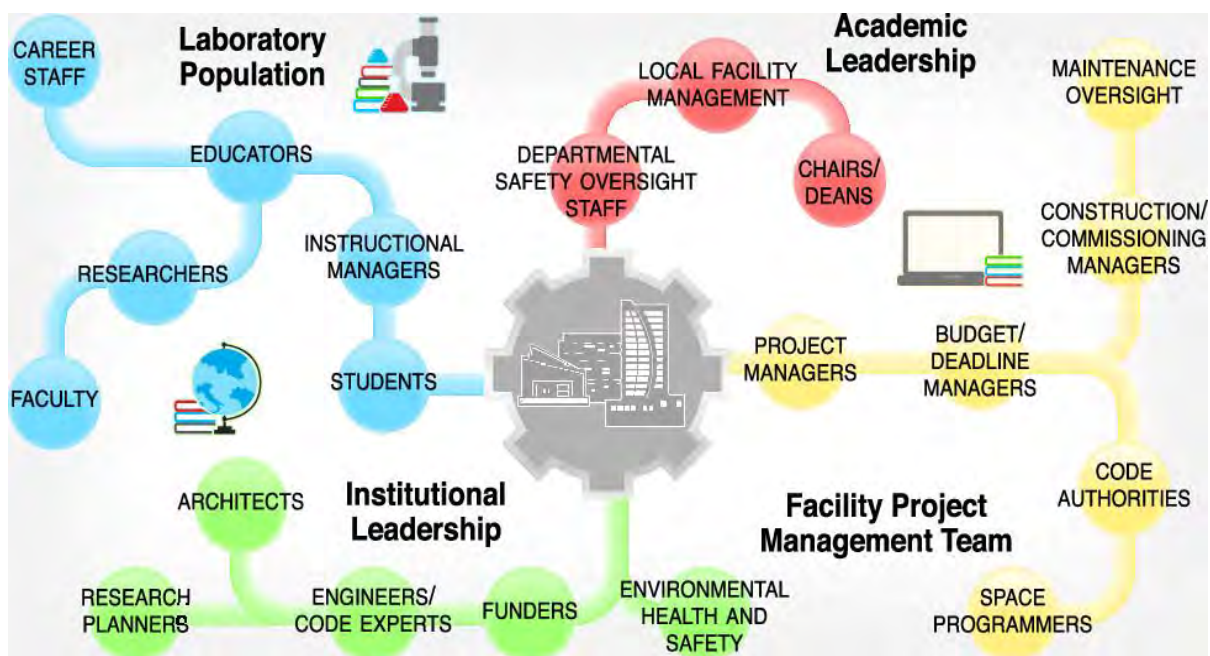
Laboratory Population

CAREER STAFF

EDUCATORS

RESEARCHERS

INSTRUCTIONAL MANAGERS

FACULTY

STUDENTS

Academic Leadership

LOCAL FACILITY MANAGEMENT

DEPARTMENTAL SAFETY OVERSIGHT STAFF

CHAIRS/ DEANS

MAINTENANCE OVERSIGHT

CONSTRUCTION/ COMMISSIONING MANAGERS

PROJECT MANAGERS

BUDGET/ DEADLINE MANAGERS

CODE AUTHORITIES

Facility Project Management Team

SPACE PROGRAMMERS

Institutional Leadership

ARCHITECTS

RESEARCH PLANNERS

ENGINEERS/ CODE EXPERTS

FUNDERS

ENVIRONMENTAL HEALTH AND SAFETY